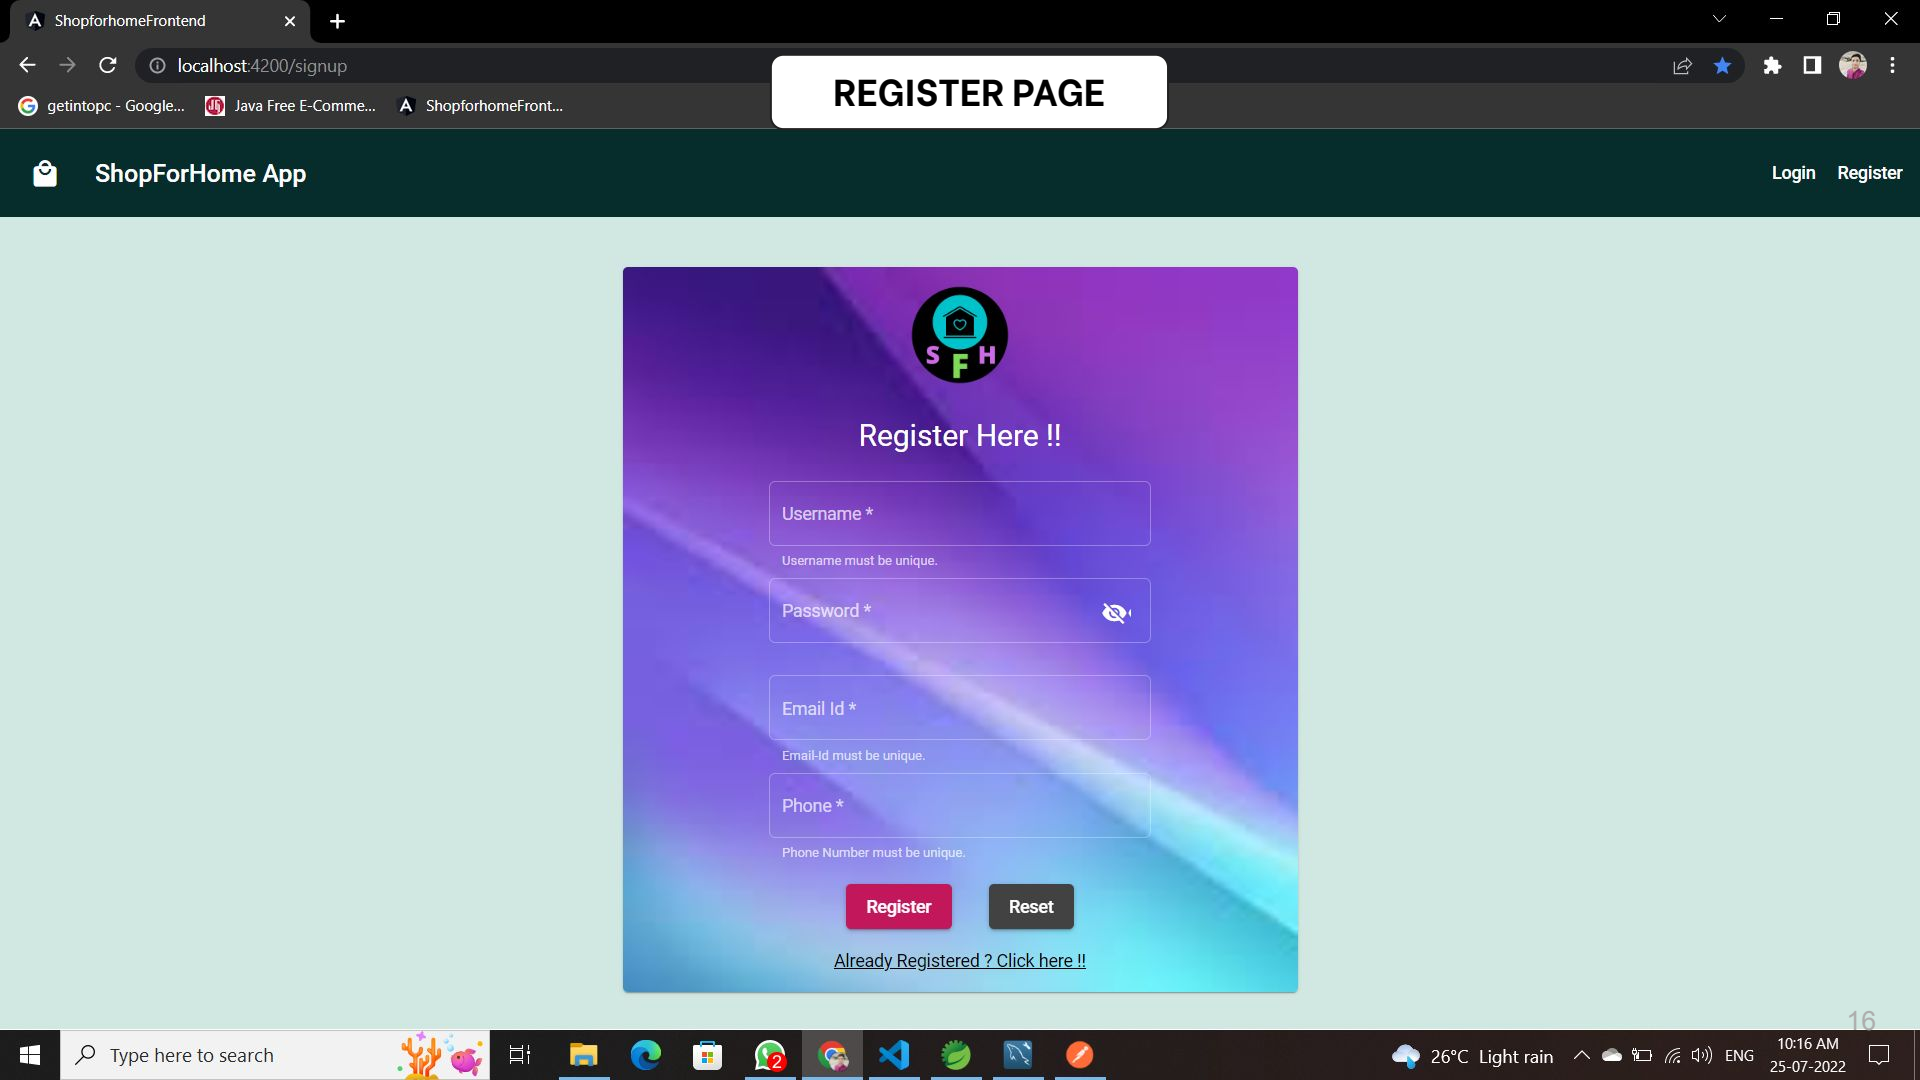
ShopforhomeFrontend

localhost:4200/signup

getintopc - Google... Java Free E-Comme... ShopforhomeFront...

REGISTER PAGE

ShopForHome App

Login Register

S F H

Register Here !!

Username *

Username must be unique.

Password *

Email Id *

Email-Id must be unique.

Phone *

Phone Number must be unique.

Register Reset

Already Registered ? Click here !!

16

Type here to search

2

26°C Light rain

ENG

10:16 AM
25-07-2022